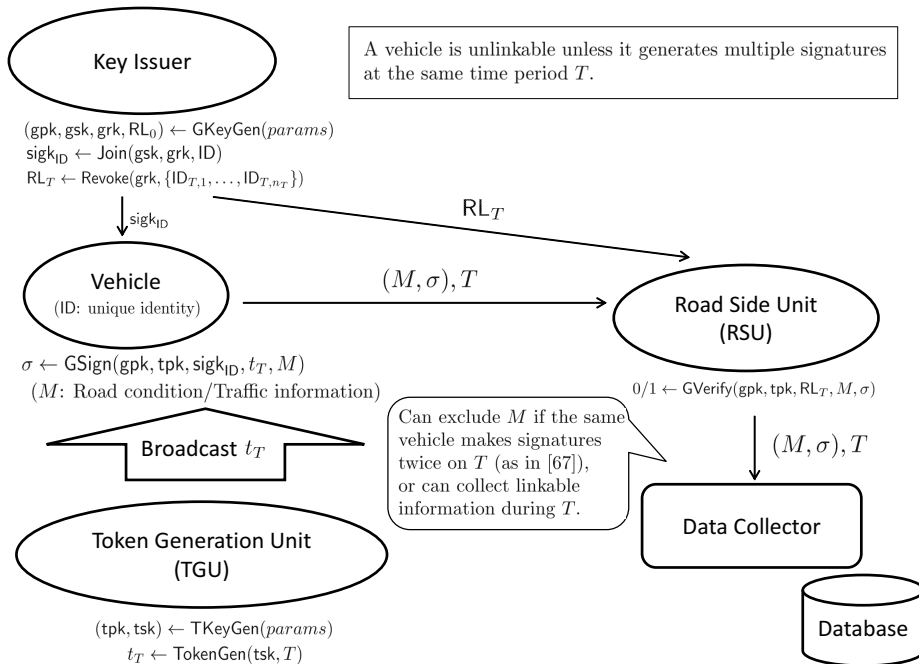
Key Issuer

A vehicle is unlinkable unless it generates multiple signatures at the same time period $T$.

$(\mathsf{gpk}, \mathsf{gsk}, \mathsf{grk}, \mathsf{RL}_0) \leftarrow \mathsf{GKeyGen}(params)$
$\mathsf{sigk}_{\mathsf{ID}} \leftarrow \mathsf{Join}(\mathsf{gsk}, \mathsf{grk}, \mathsf{ID})$
$\mathsf{RL}_T \leftarrow \mathsf{Revoke}(\mathsf{grk}, \{\mathsf{ID}_{T,1}, \ldots, \mathsf{ID}_{T,n_T}\})$

$\mathsf{sigk}_{\mathsf{ID}}$

$\mathsf{RL}_T$

Vehicle
(ID: unique identity)

$(M, \sigma), T$

Road Side Unit
(RSU)

$\sigma \leftarrow \mathsf{GSign}(\mathsf{gpk}, \mathsf{tpk}, \mathsf{sigk}_{\mathsf{ID}}, t_T, M)$
($M$: Road condition/Traffic information)

$0/1 \leftarrow \mathsf{GVerify}(\mathsf{gpk}, \mathsf{tpk}, \mathsf{RL}_T, M, \sigma)$

Can exclude $M$ if the same vehicle makes signatures twice on $T$ (as in [67]), or can collect linkable information during $T$.

$(M, \sigma), T$

Broadcast $t_T$

Data Collector

Token Generation Unit
(TGU)

$(\mathsf{tpk}, \mathsf{tsk}) \leftarrow \mathsf{TKeyGen}(params)$
$t_T \leftarrow \mathsf{TokenGen}(\mathsf{tsk}, T)$

Database